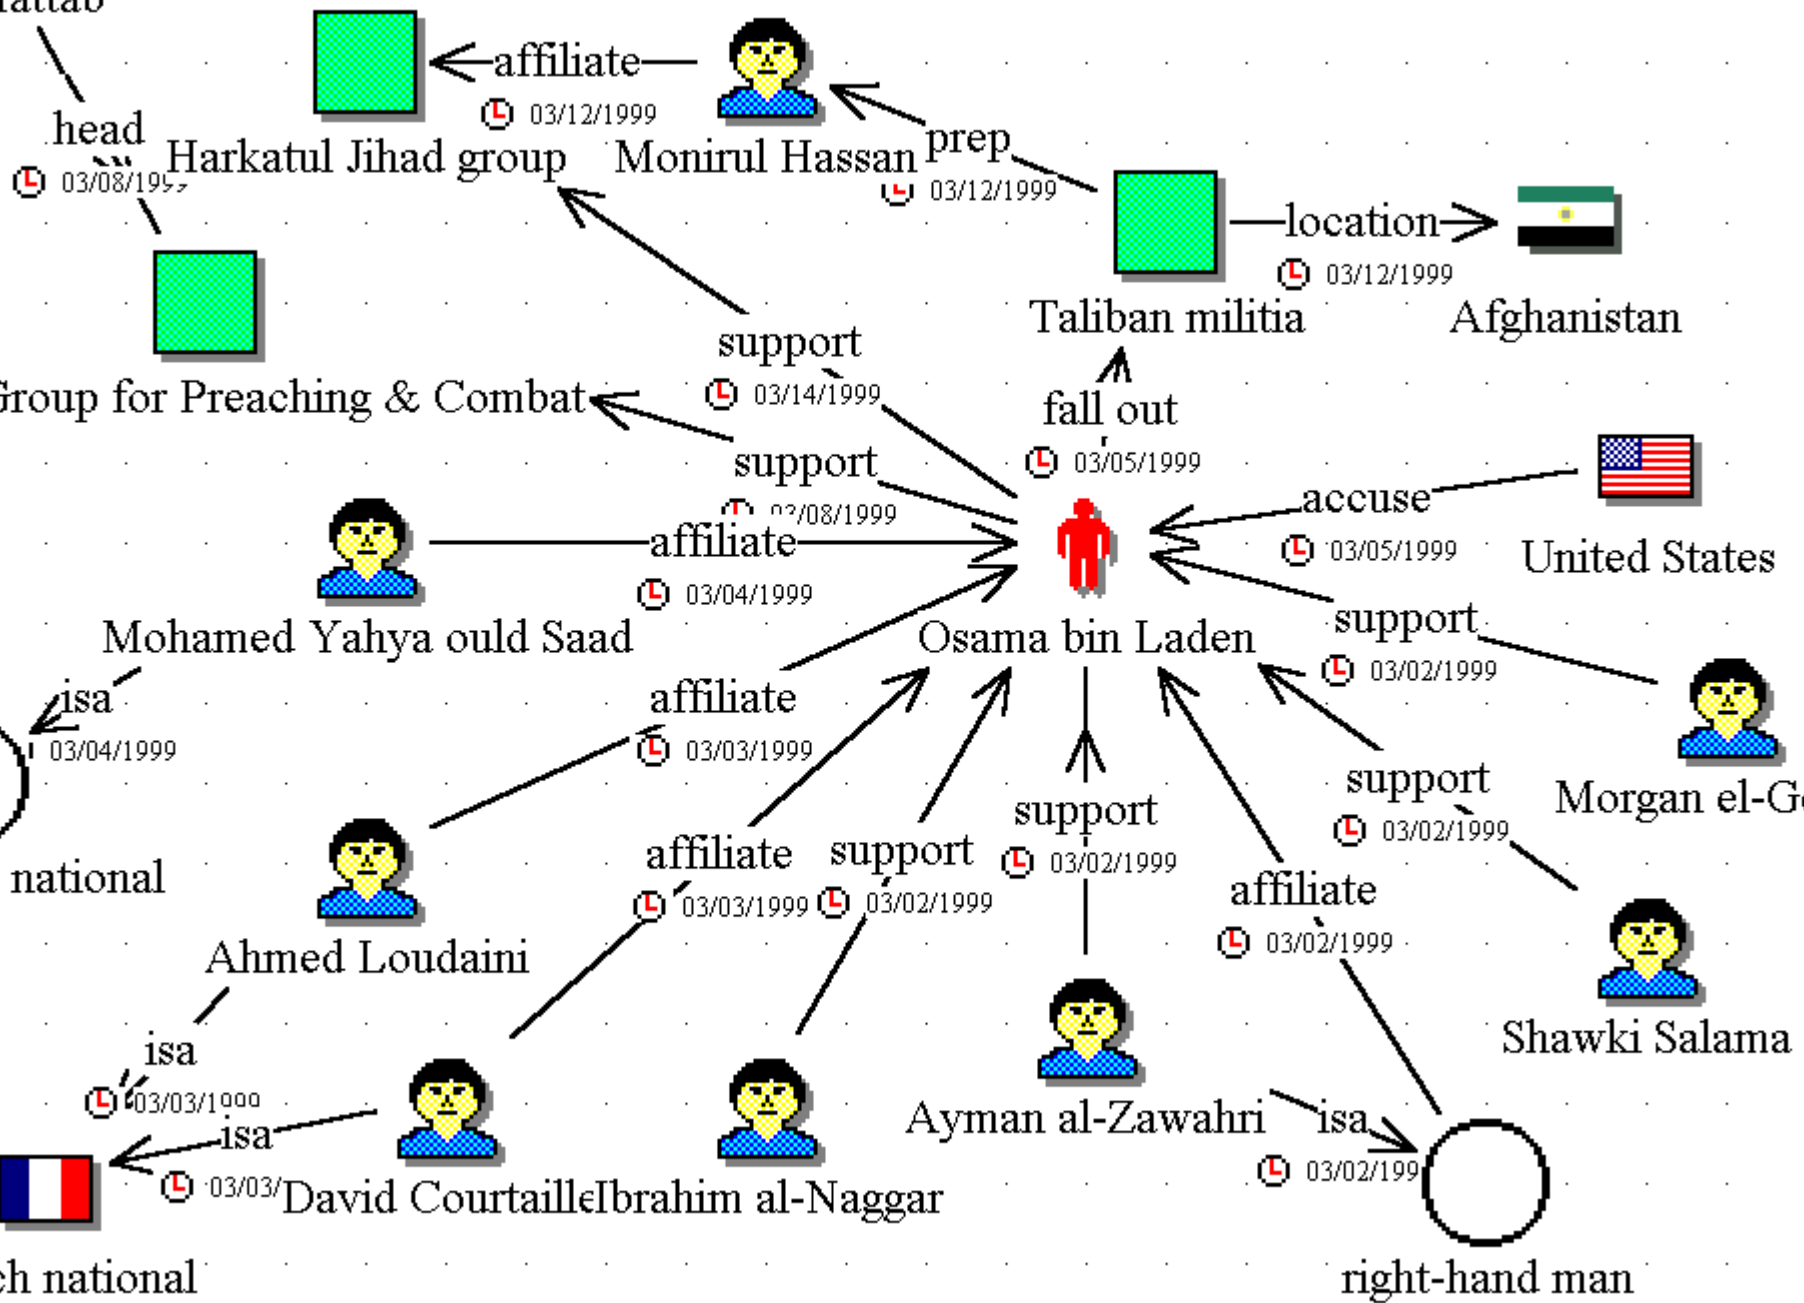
lattab
head
03/08/1999
Harkatul Jihad group
affiliate
03/12/1999
Monirul Hassan
prep
03/12/1999
Taliban militia
location
03/12/1999
Afghanistan
Group for Preaching & Combat
support
03/14/1999
support
03/08/1999
fall out
03/05/1999
affiliate
03/04/1999
Mohamed Yahya ould Saad
accuse
03/05/1999
United States
Osama bin Laden
support
03/02/1999
Morgan el-G
isa
03/04/1999
affiliate
03/03/1999
national
Ahmed Loudaini
affiliate
03/03/1999
support
03/02/1999
support
03/02/1999
affiliate
03/02/1999
support
03/02/1999
Shawki Salama
isa
03/03/1999
isa
03/03/
David Courtaille
Ibrahim al-Naggar
Ayman al-Zawahri
isa
03/02/199
ch national
right-hand man